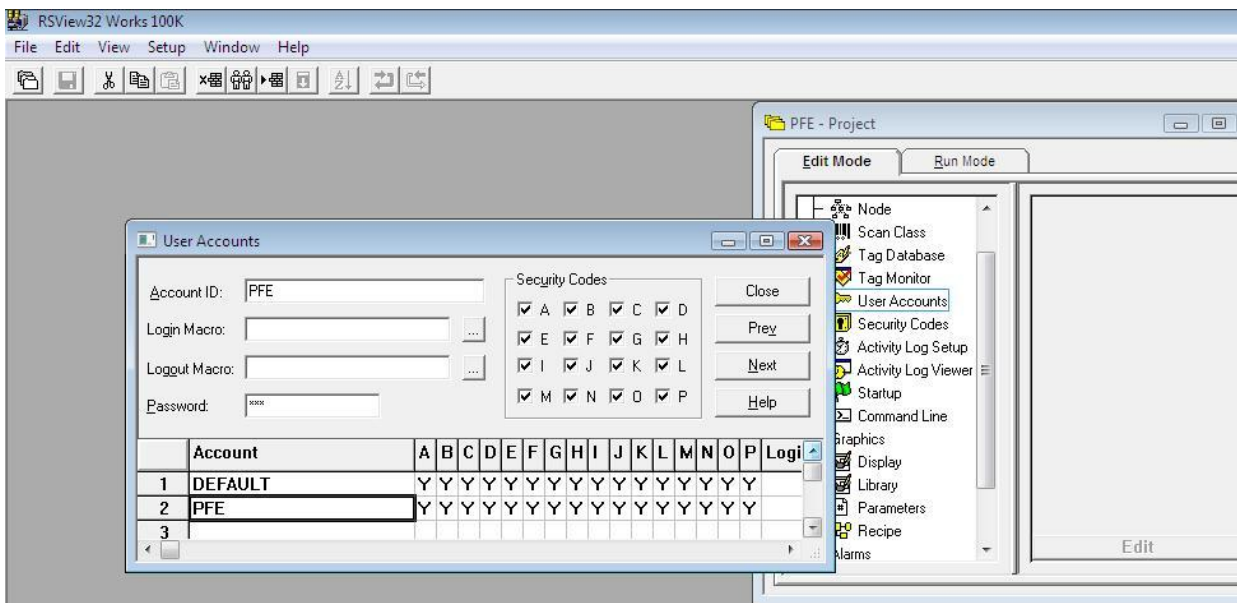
RSView32 Works 100K

File Edit View Setup Window Help

PFE - Project

Edit Mode | Run Mode

Node
Scan Class
Tag Database
Tag Monitor
User Accounts
Security Codes
Activity Log Setup
Activity Log Viewer
Startup
Command Line
raphics
Display
Library
Parameters
Recipe
larms

Edit

User Accounts

Account ID: PFE

Login Macro:

Logout Macro:

Password: ***

Security Codes

A B C D
E F G H
I J K L
M N O P

Close

Prev

Next

Help

| | Account | A | B | C | D | E | F | G | H | I | J | K | L | M | N | O | P | Logi |
|---|---|---|---|---|---|---|---|---|---|---|---|---|---|---|---|---|---|---|
| 1 | DEFAULT | Y | Y | Y | Y | Y | Y | Y | Y | Y | Y | Y | Y | Y | Y | Y | Y | |
| 2 | PFE | Y | Y | Y | Y | Y | Y | Y | Y | Y | Y | Y | Y | Y | Y | Y | Y | |
| 3 | | | | | | | | | | | | | | | | | | |